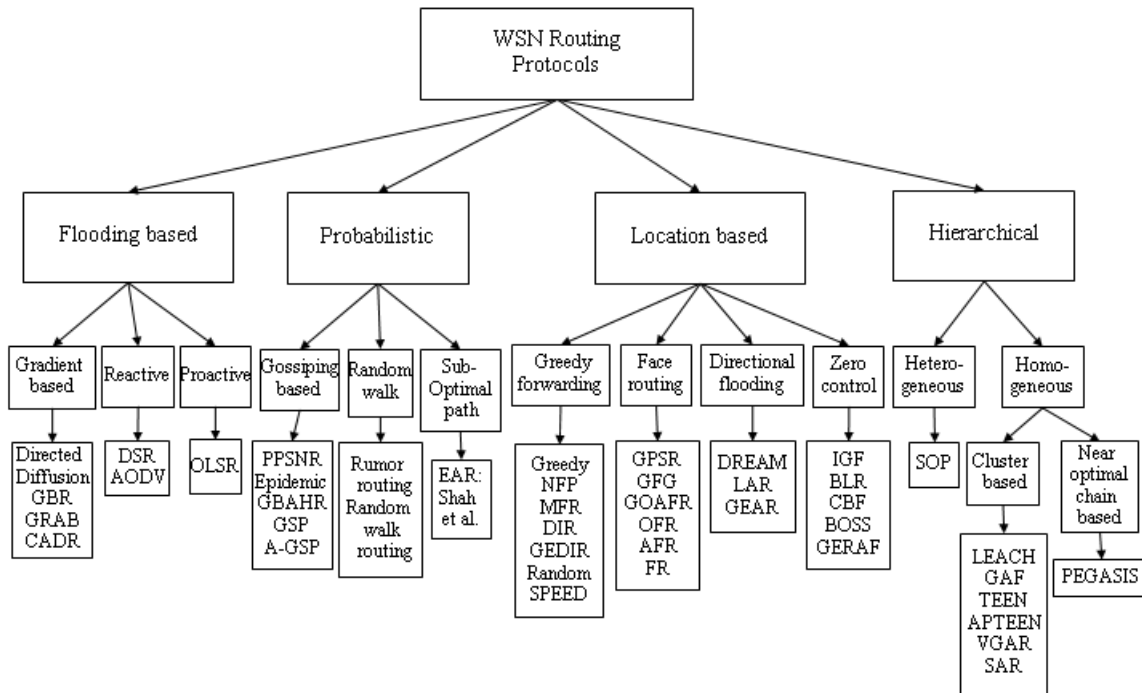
WSN Routing Protocols

Flooding based

Probabilistic

Location based

Hierarchical

Gradient based

Reactive

Proactive

Directed Diffusion GBR GRAB CADR

DSR AODV

OLSR

Gossiping based

Random walk

Sub-Optimal path

PPSNR Epidemic GBAHR GSP A-GSP

Rumor routing Random walk routing

EAR: Shah et al.

Greedy forwarding

Face routing

Directional flooding

Zero control

Greedy NFP MFR DIR GEDIR Random SPEED

GPSR GFG GOAFR OFR AFR FR

DREAM LAR GEAR

IGF BLR CBF BOSS GERAF

Heterogeneous

Homogeneous

SOP

Cluster based

Near optimal chain based

LEACH GAF TEEN APTEEN VGAR SAR

PEGASIS